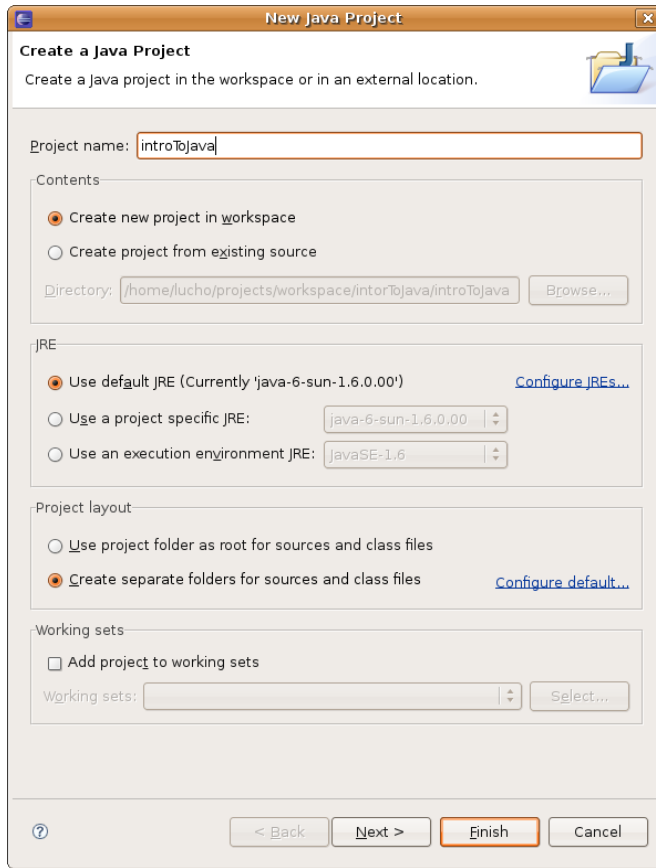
New Java Project

Create a Java Project

Create a Java project in the workspace or in an external location.

Project name: introToJava

Contents

Create new project in workspace

Create project from existing source

Directory: /home/lucho/projects/workspace/intorToJava/introToJava Browse...

JRE

Use default JRE (Currently 'java-6-sun-1.6.0.00')

Configure JREs...

Use a project specific JRE: java-6-sun-1.6.0.00

Use an execution environment JRE: JavaSE-1.6

Project layout

Use project folder as root for sources and class files

Create separate folders for sources and class files

Configure default...

Working sets

Add project to working sets

Working sets: Select...

< Back Next > Finish Cancel